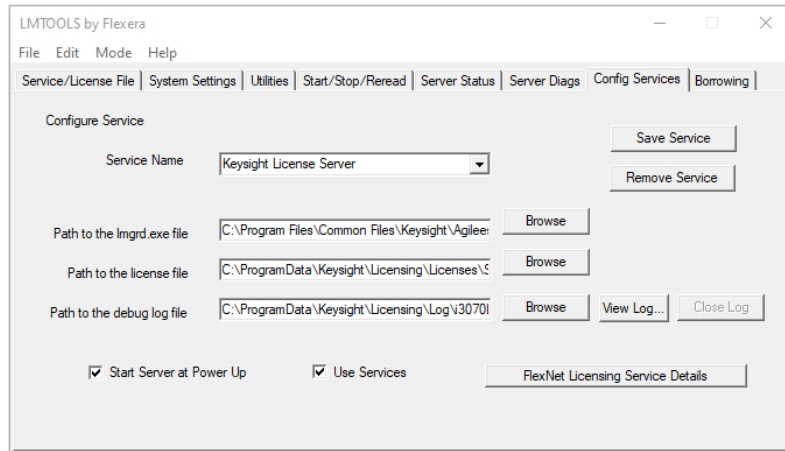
LMTOOLS by Flexera

File Edit Mode Help

Service/License File | System Settings | Utilities | Start/Stop/Reread | Server Status | Server Diags | Config Services | Borrowing

Configure Service

Save Service

Service Name Keysight License Server

Remove Service

Path to the lmgrd.exe file C:\Program Files\Common Files\Keysight\Agiles Browse

Path to the license file C:\ProgramData\Keysight\Licensing\Licenses\S Browse

Path to the debug log file C:\ProgramData\Keysight\Licensing\Log\i3070l Browse View Log... Close Log

☑ Start Server at Power Up ☑ Use Services FlexNet Licensing Service Details